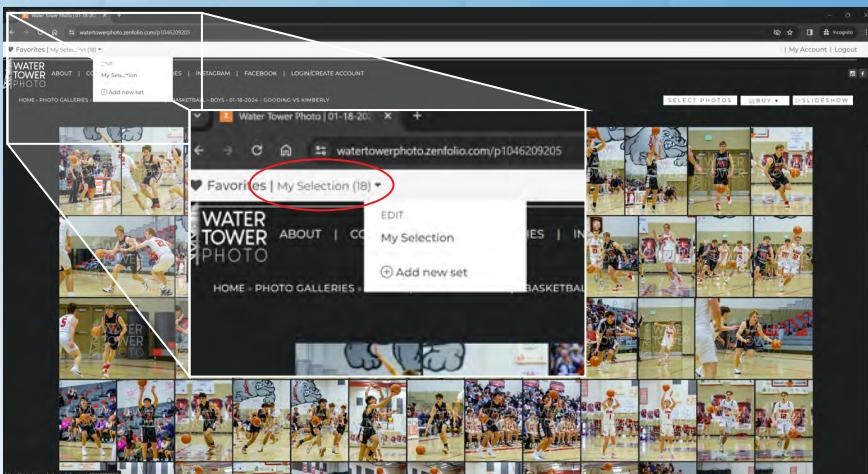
Water Tower Photo | 01-18-20
watertowerphoto.zenfolio.com/p1046209205
Incognito
Favorites | My Selection (18)
| My Account | Logout
WATER TOWER PHOTO
ABOUT | CO
IES | INSTAGRAM | FACEBOOK | LOGIN/CREATE ACCOUNT
EDIT
My Selection
Add new set
HOME › PHOTO GALLERIES ›
BASKETBALL - BOYS › 01-18-2024 - GOODING VS KIMBERLY
SELECT PHOTOS
BUY
SLIDESHOW

Water Tower Photo | 01-18-20
watertowerphoto.zenfolio.com/p1046209205
Favorites | My Selection (18)
WATER TOWER PHOTO
ABOUT | CO
IES | IN
EDIT
My Selection
Add new set
HOME › PHOTO GALLERIES ›
| BASKETBAL